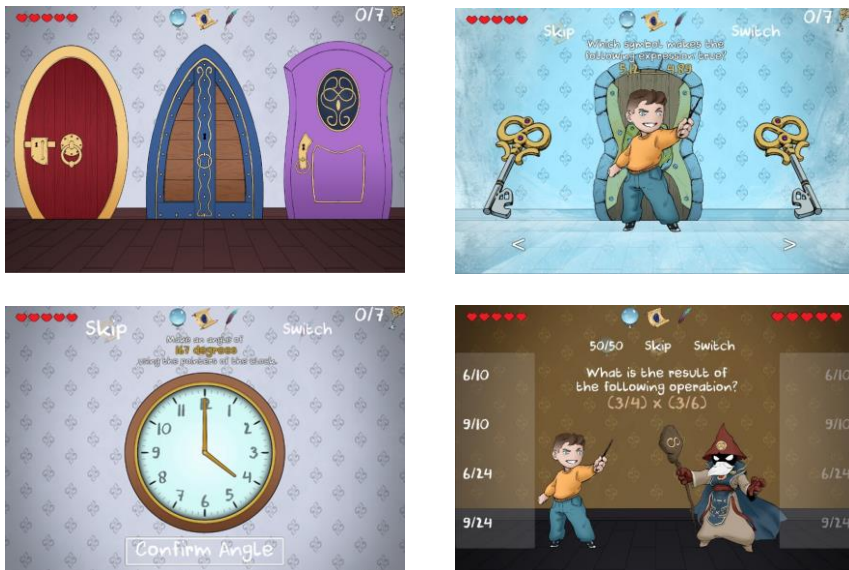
0/7

Skip
Which symbol makes the following expression true?
5.2 ___ 0.59
Switch
0/7
<
>

Skip
Make an angle of
117 degrees
using the pointers of the clock
Switch
0/7
12
1
2
3
4
5
6
7
8
9
10
11
Confirm Angle

50/50
Skip
Switch
What is the result of the following operation?
(3/4) x (3/6)
6/10
9/10
6/24
9/24
6/10
9/10
6/24
9/24